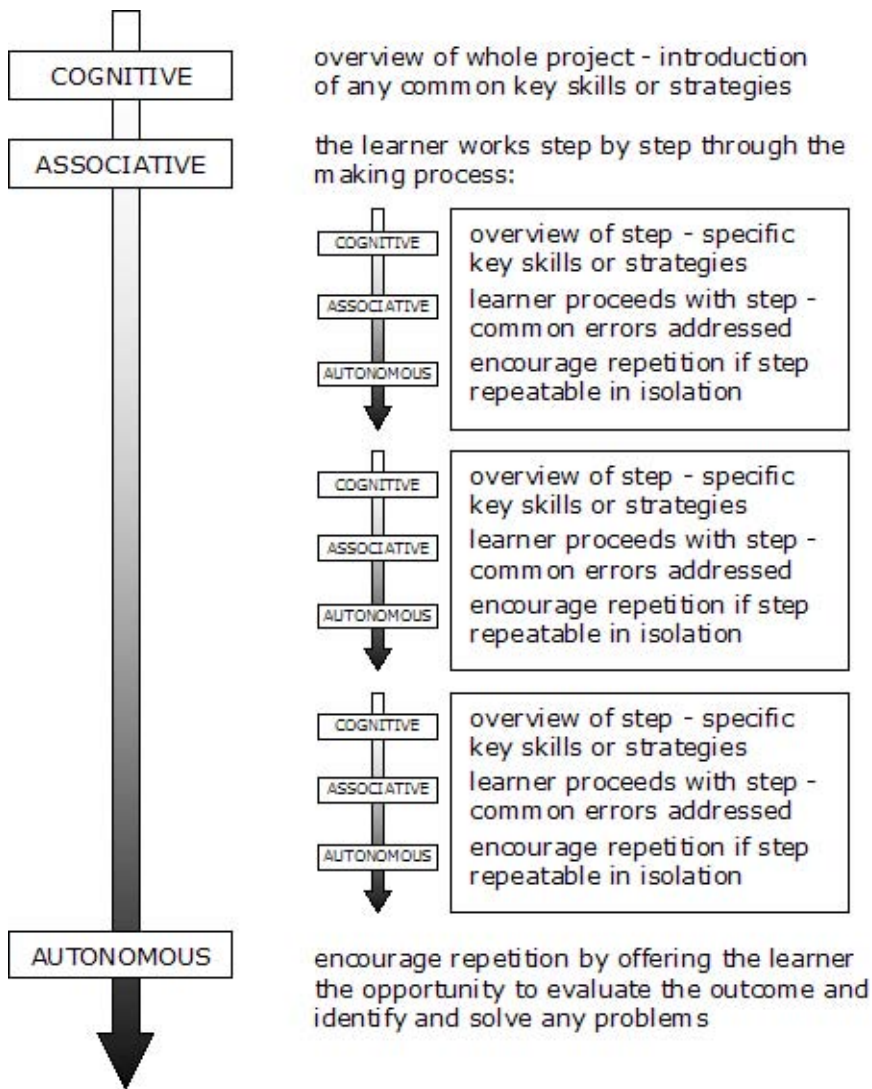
COGNITIVE

overview of whole project - introduction of any common key skills or strategies

ASSOCIATIVE

the learner works step by step through the making process:

COGNITIVE

ASSOCIATIVE

AUTONOMOUS

overview of step - specific key skills or strategies

learner proceeds with step - common errors addressed

encourage repetition if step repeatable in isolation

COGNITIVE

ASSOCIATIVE

AUTONOMOUS

overview of step - specific key skills or strategies

learner proceeds with step - common errors addressed

encourage repetition if step repeatable in isolation

COGNITIVE

ASSOCIATIVE

AUTONOMOUS

overview of step - specific key skills or strategies

learner proceeds with step - common errors addressed

encourage repetition if step repeatable in isolation

AUTONOMOUS

encourage repetition by offering the learner the opportunity to evaluate the outcome and identify and solve any problems